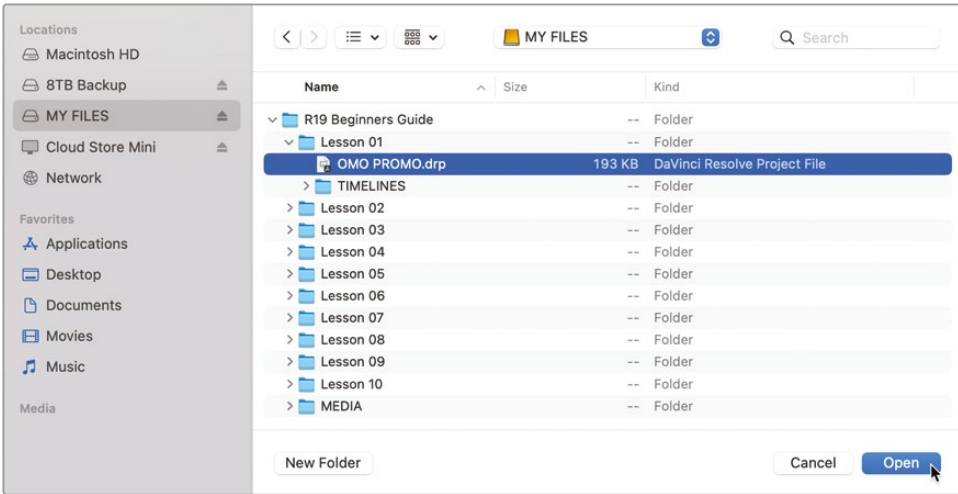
Locations
Macintosh HD
8TB Backup
MY FILES
Cloud Store Mini
Network

Favorites
Applications
Desktop
Documents
Movies
Music

Media

MY FILES
Search

| Name | Size | Kind |
|---|---|---|
| R19 Beginners Guide | -- | Folder |
| Lesson 01 | -- | Folder |
| OMO PROMO.drp | 193 KB | DaVinci Resolve Project File |
| TIMELINES | -- | Folder |
| Lesson 02 | -- | Folder |
| Lesson 03 | -- | Folder |
| Lesson 04 | -- | Folder |
| Lesson 05 | -- | Folder |
| Lesson 06 | -- | Folder |
| Lesson 07 | -- | Folder |
| Lesson 08 | -- | Folder |
| Lesson 09 | -- | Folder |
| Lesson 10 | -- | Folder |
| MEDIA | -- | Folder |

New Folder
Cancel
Open